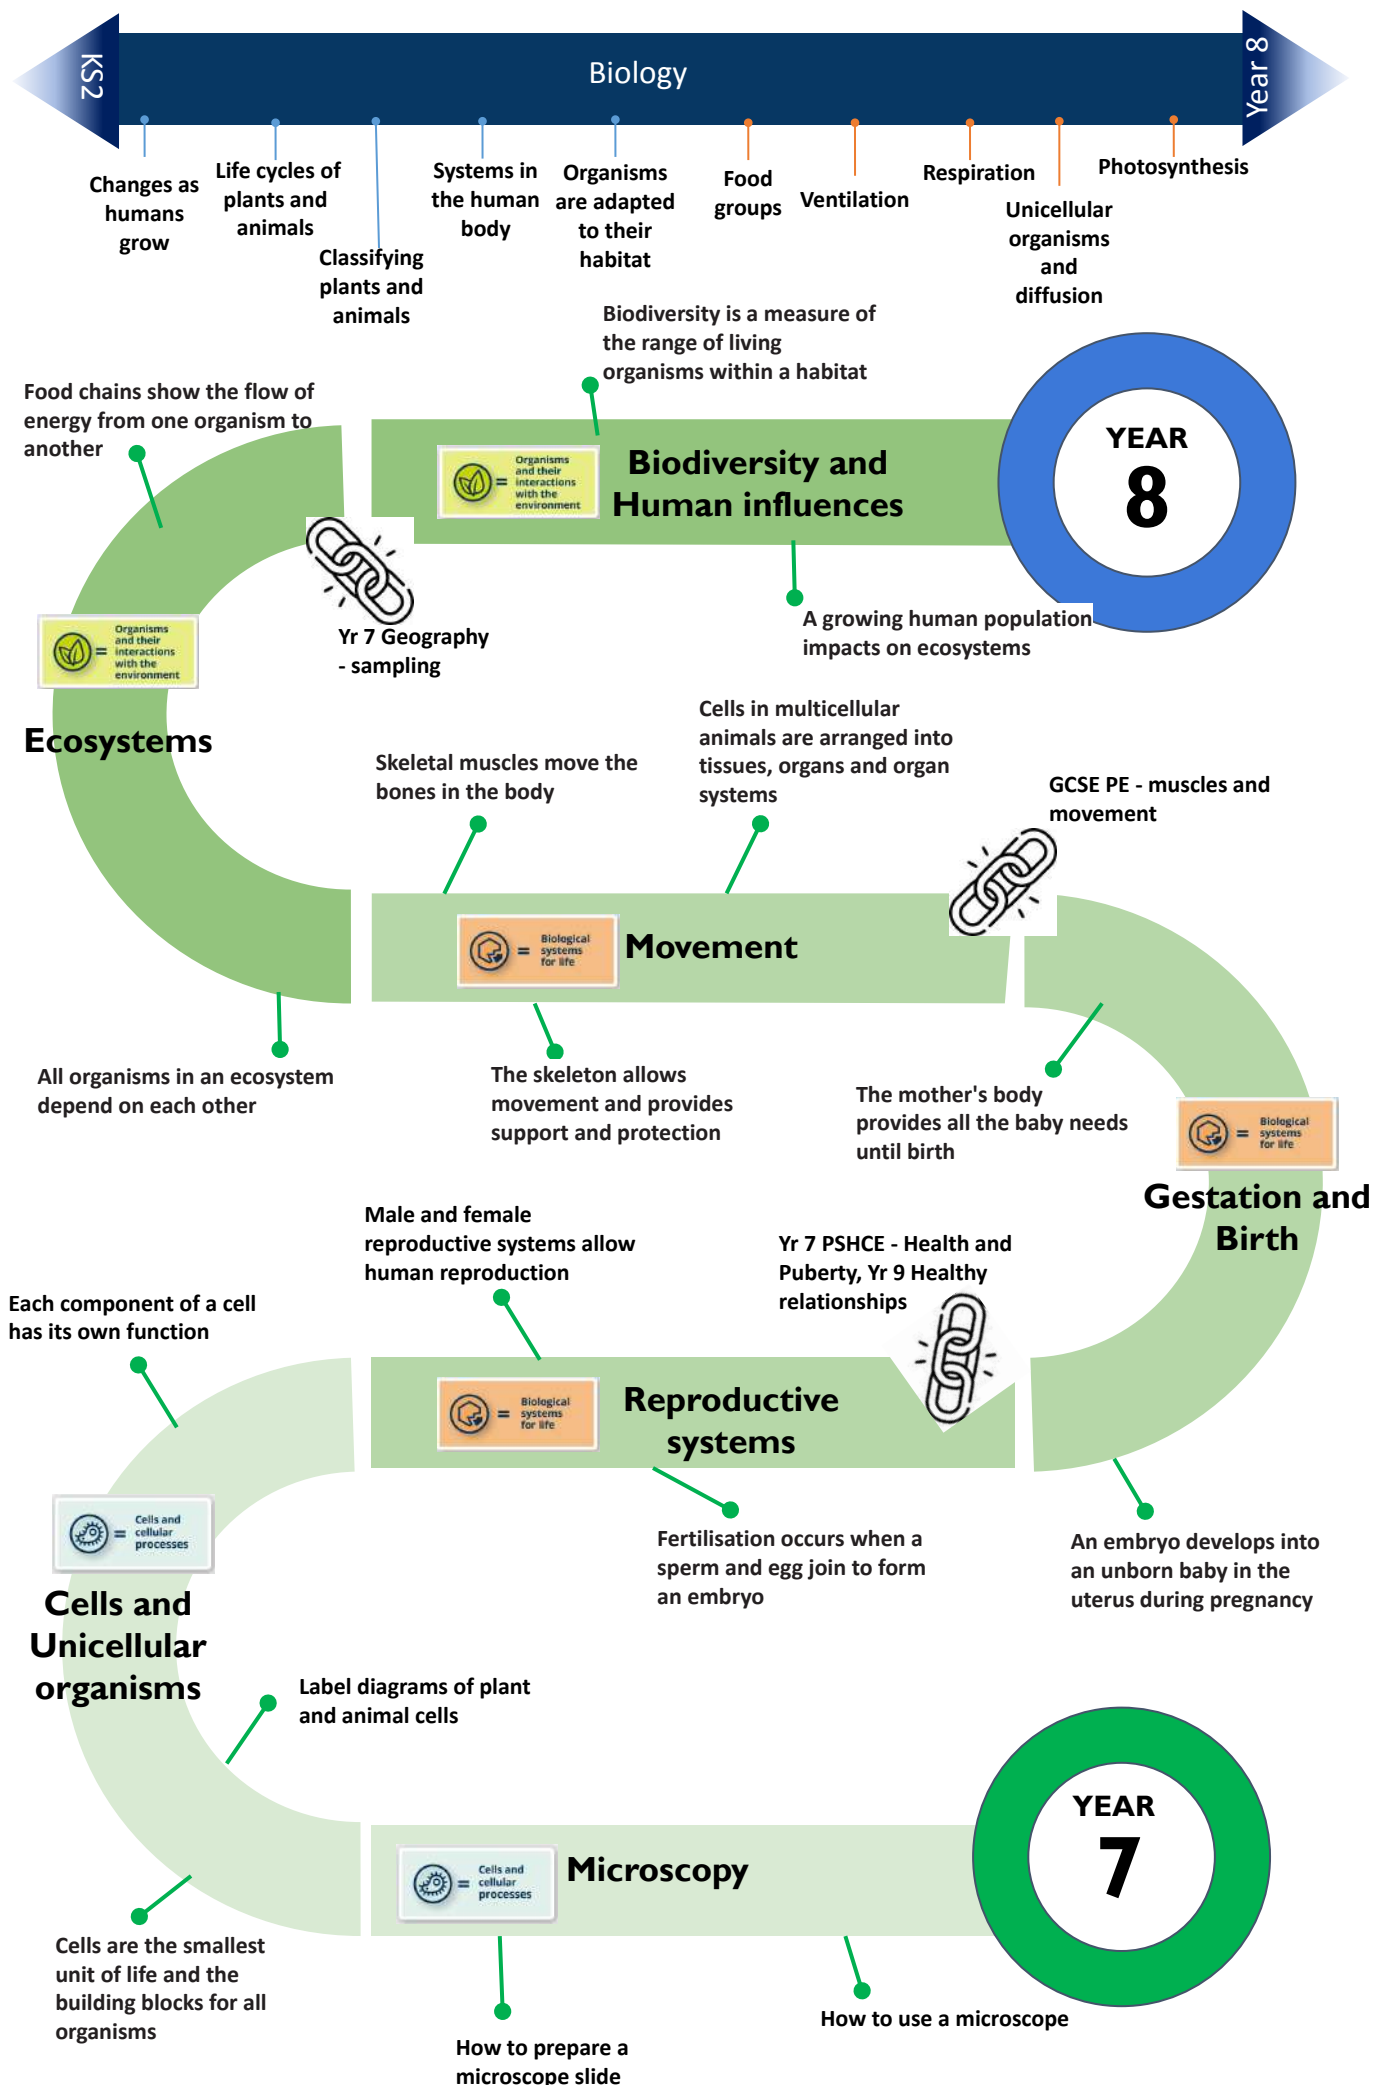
KS2

Biology

Year 8

Changes as humans grow

Life cycles of plants and animals

Classifying plants and animals

Systems in the human body

Organisms are adapted to their habitat

Food groups

Ventilation

Respiration

Unicellular organisms and diffusion

Photosynthesis

Biodiversity is a measure of the range of living organisms within a habitat

Food chains show the flow of energy from one organism to another

Organisms and their interactions with the environment

Biodiversity and Human influences

YEAR 8

Yr 7 Geography - sampling

A growing human population impacts on ecosystems

Organisms and their interactions with the environment

Ecosystems

Skeletal muscles move the bones in the body

Cells in multicellular animals are arranged into tissues, organs and organ systems

GCSE PE - muscles and movement

Biological systems for life

Movement

All organisms in an ecosystem depend on each other

The skeleton allows movement and provides support and protection

The mother's body provides all the baby needs until birth

Biological systems for life

Gestation and Birth

Male and female reproductive systems allow human reproduction

Yr 7 PSHCE - Health and Puberty, Yr 9 Healthy relationships

Each component of a cell has its own function

Biological systems for life

Reproductive systems

Cells and cellular processes

Fertilisation occurs when a sperm and egg join to form an embryo

An embryo develops into an unborn baby in the uterus during pregnancy

Cells and Unicellular organisms

Label diagrams of plant and animal cells

YEAR 7

Cells and cellular processes

Microscopy

Cells are the smallest unit of life and the building blocks for all organisms

How to prepare a microscope slide

How to use a microscope